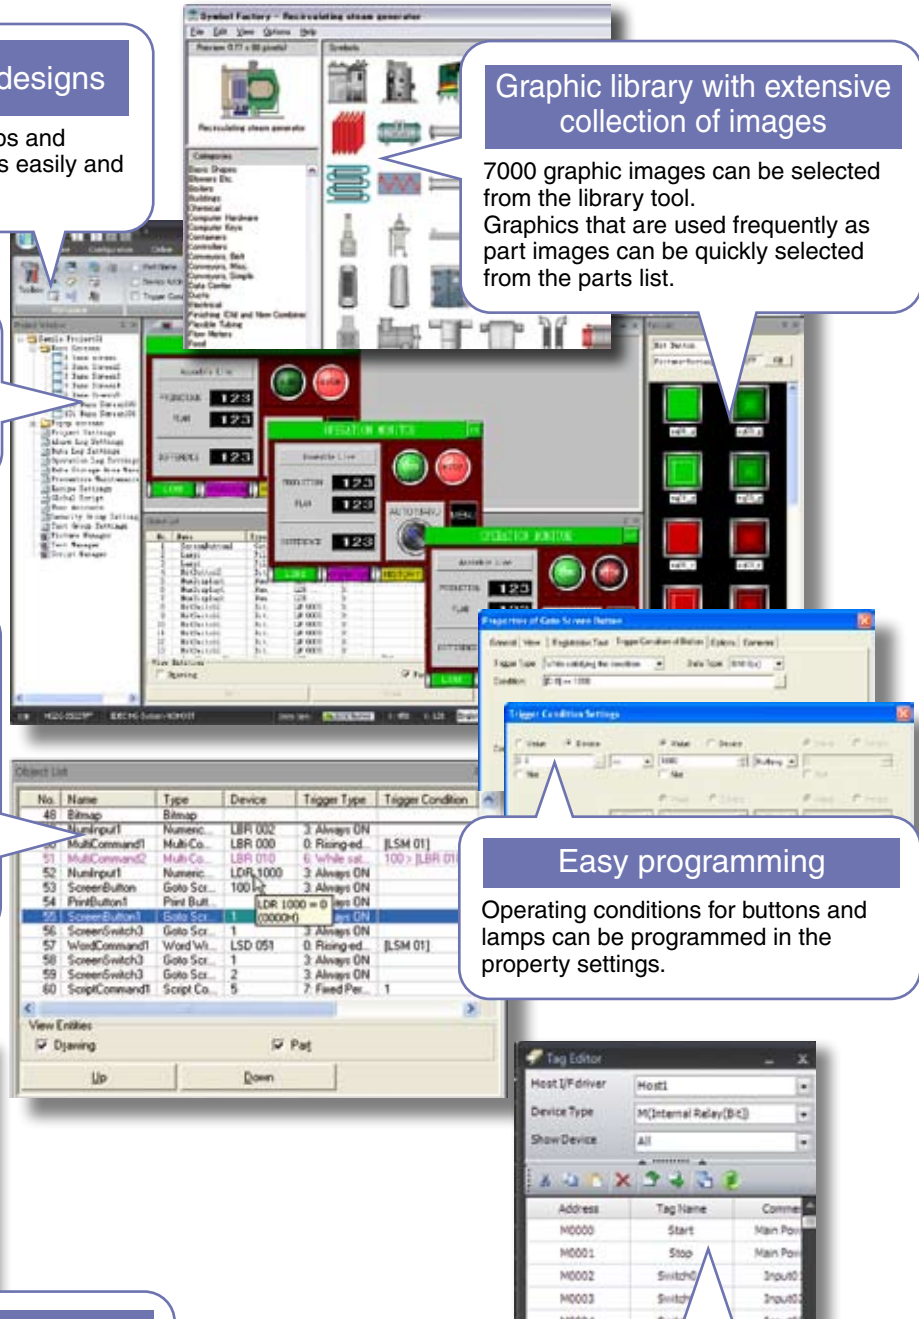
designs

ps and
s easily and

Symbol Factory - Recirculating steam generator

Graphic library with extensive collection of images

7000 graphic images can be selected from the library tool.
Graphics that are used frequently as part images can be quickly selected from the parts list.

OPERATION MONITOR

123

123

123

Object List

| No. | Name | Type | Device | Trigger Type | Trigger Condition |
|---|---|---|---|---|---|
| 48 | Bitmap | Bitmap | | | |
| | NumInput1 | Numeric... | LBR 002 | 3: Always ON | |
| | MultiCommand1 | Multi-Co... | LBR 000 | 0: Rising-ed... | [LSM 01] |
| 51 | MultiCommand2 | Multi-Co... | LBR 010 | 6: While sat... | 100 > [LBR 01 |
| 52 | NumInput1 | Numeric... | LDR 1000 | 3: Always ON | |
| 53 | ScreenButton | Goto Scr... | 100 | 3: Always ON | |
| 54 | PrintButton1 | Print Butt... | LDR 1000 = 0 (0000H) | ...ays ON | |
| 55 | ScreenButton1 | Goto Scr... | 1 | ...ays ON | |
| 56 | ScreenSwitch3 | Goto Scr... | 1 | 3: Always ON | |
| 57 | WordCommand1 | Word Wi... | LSD 051 | 0: Rising-ed... | [LSM 01] |
| 58 | ScreenSwitch3 | Goto Scr... | 1 | 3: Always ON | |
| 59 | ScreenSwitch3 | Goto Scr... | 2 | 3: Always ON | |
| 60 | ScriptCommand1 | Script Co... | 5 | 7: Fixed Per... | 1 |

View Entities
Drawing
Part
Up
Down

Properties of Goto Screen Button

Trigger Condition Settings

Easy programming

Operating conditions for buttons and lamps can be programmed in the property settings.

Tag Editor
Host I/F driver | Host1
Device Type | M(Internal Relay(Bit))
Show Device | All

| Address | Tag Name | Comme |
|---|---|---|
| M0000 | Start | Main Pow |
| M0001 | Stop | Main Pow |
| M0002 | Switch0 | Input0 |
| M0003 | Switch | Input0 |